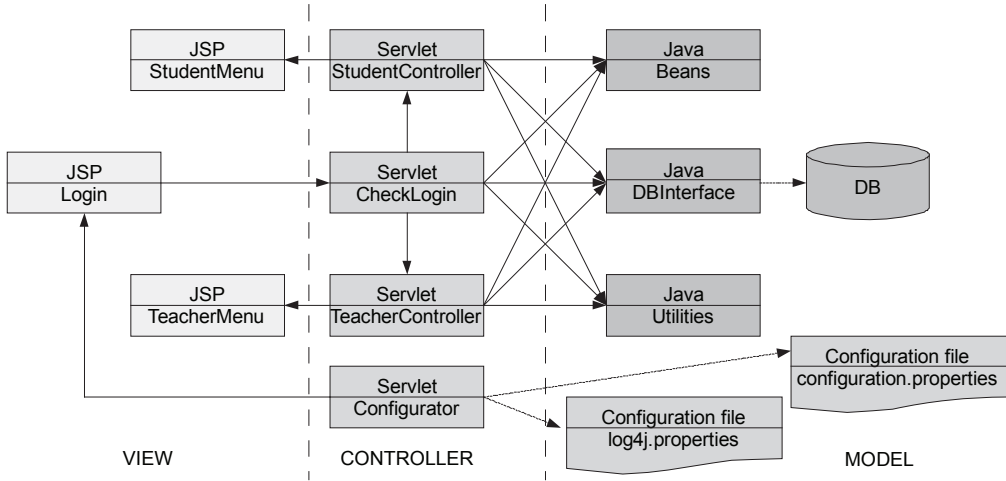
JSP
StudentMenu

Servlet
StudentController

Java
Beans

JSP
Login

Servlet
CheckLogin

Java
DBInterface

DB

JSP
TeacherMenu

Servlet
TeacherController

Java
Utilities

Configuration file
configuration.properties

Servlet
Configurator

Configuration file
log4j.properties

VIEW

CONTROLLER

MODEL